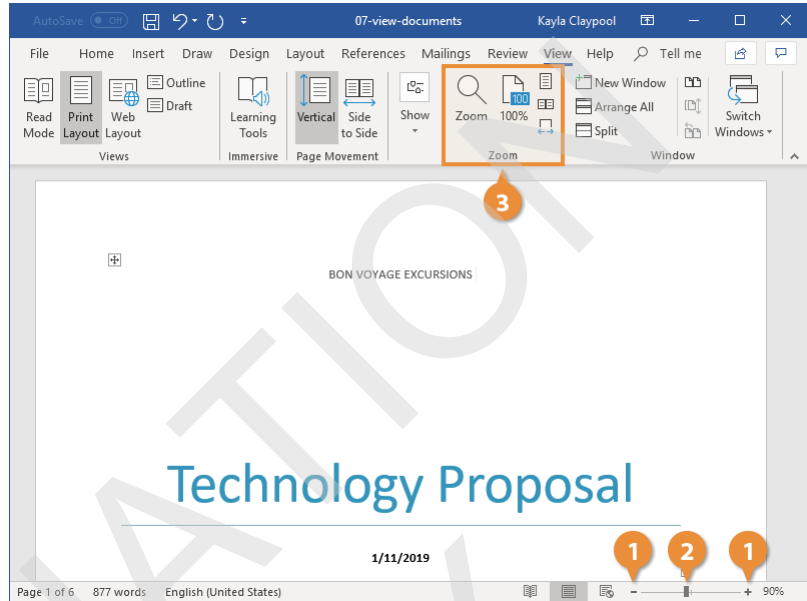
AutoSave Off 07-view-documents Kayla Claypool

File Home Insert Draw Design Layout References Mailings Review View Help Tell me

Read Mode Print Layout Web Layout Outline Draft
Views

Learning Tools
Immersive

Vertical Side to Side
Page Movement

Show

Zoom 100
100%
Zoom

New Window
Arrange All
Split
Switch Windows
Window

3

BON VOYAGE EXCURSIONS

ATION

Technology Proposal

1/11/2019

1 2 1

Page 1 of 6 877 words English (United States) 90%